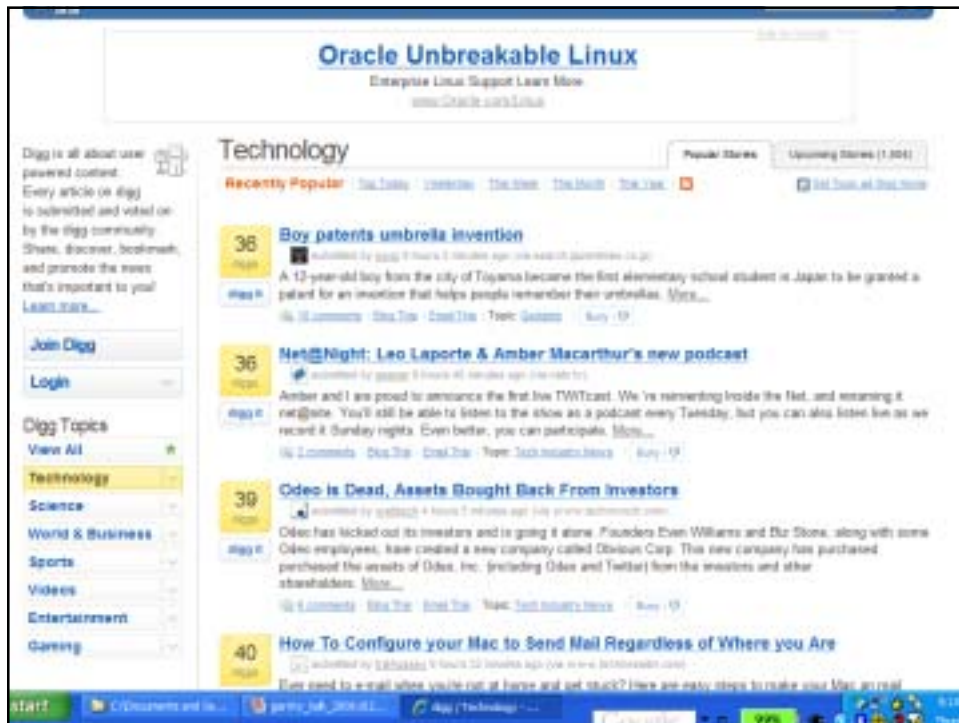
Oracle Unbreakable Linux

Enterprise Linux Support Learn More

www.Oracle.com/Linux

Digg is all about user powered content. Every article on digg is submitted and voted on by the digg community. Share, discover, bookmark, and promote the news that's important to you! Learn more...

Join Digg

Login

Digg Topics

View All

Technology

Science

World & Business

Sports

Videos

Entertainment

Gaming

Technology

Popular Stories

Upcoming Stories (1,004)

Recently Popular | Top Today | Yesterday | This Week | This Month | This Year

36 diggs

digg it

Boy patents umbrella invention

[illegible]

A 12-year-old boy from the city of Toyama became the first elementary school student in Japan to be granted a patent for an invention that helps people remember their umbrellas. More...

18 comments | Blog This | Email This | Topic: Gadgets | Bury

36 diggs

digg it

Net@Night: Leo Laporte & Amber Macarthur's new podcast

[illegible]

Amber and I are proud to announce the first live TWiTcast. We 're reinventing Inside the Net, and renaming it net@nite. You'll still be able to listen to the show as a podcast every Tuesday, but you can also listen live as we record it Sunday nights. Even better, you can participate. More...

2 comments | Blog This | Email This | Topic: Tech Industry News | Bury

39 diggs

digg it

Odeo is Dead, Assets Bought Back From Investors

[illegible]

Odeo has kicked out its investors and is going it alone. Founders Evan Williams and Biz Stone, along with some Odeo employees, have created a new company called Obvious Corp. This new company has purchased the assets of Odeo, Inc. (including Odeo and Twitter) from the investors and other shareholders. More...

4 comments | Blog This | Email This | Topic: Tech Industry News | Bury

40 diggs

How To Configure your Mac to Send Mail Regardless of Where you Are

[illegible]

Ever need to e-mail when you're not at home and get stuck? Here are easy steps to make your Mac an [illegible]

start

C:\Documents and Se...

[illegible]

digg / Technology - ...